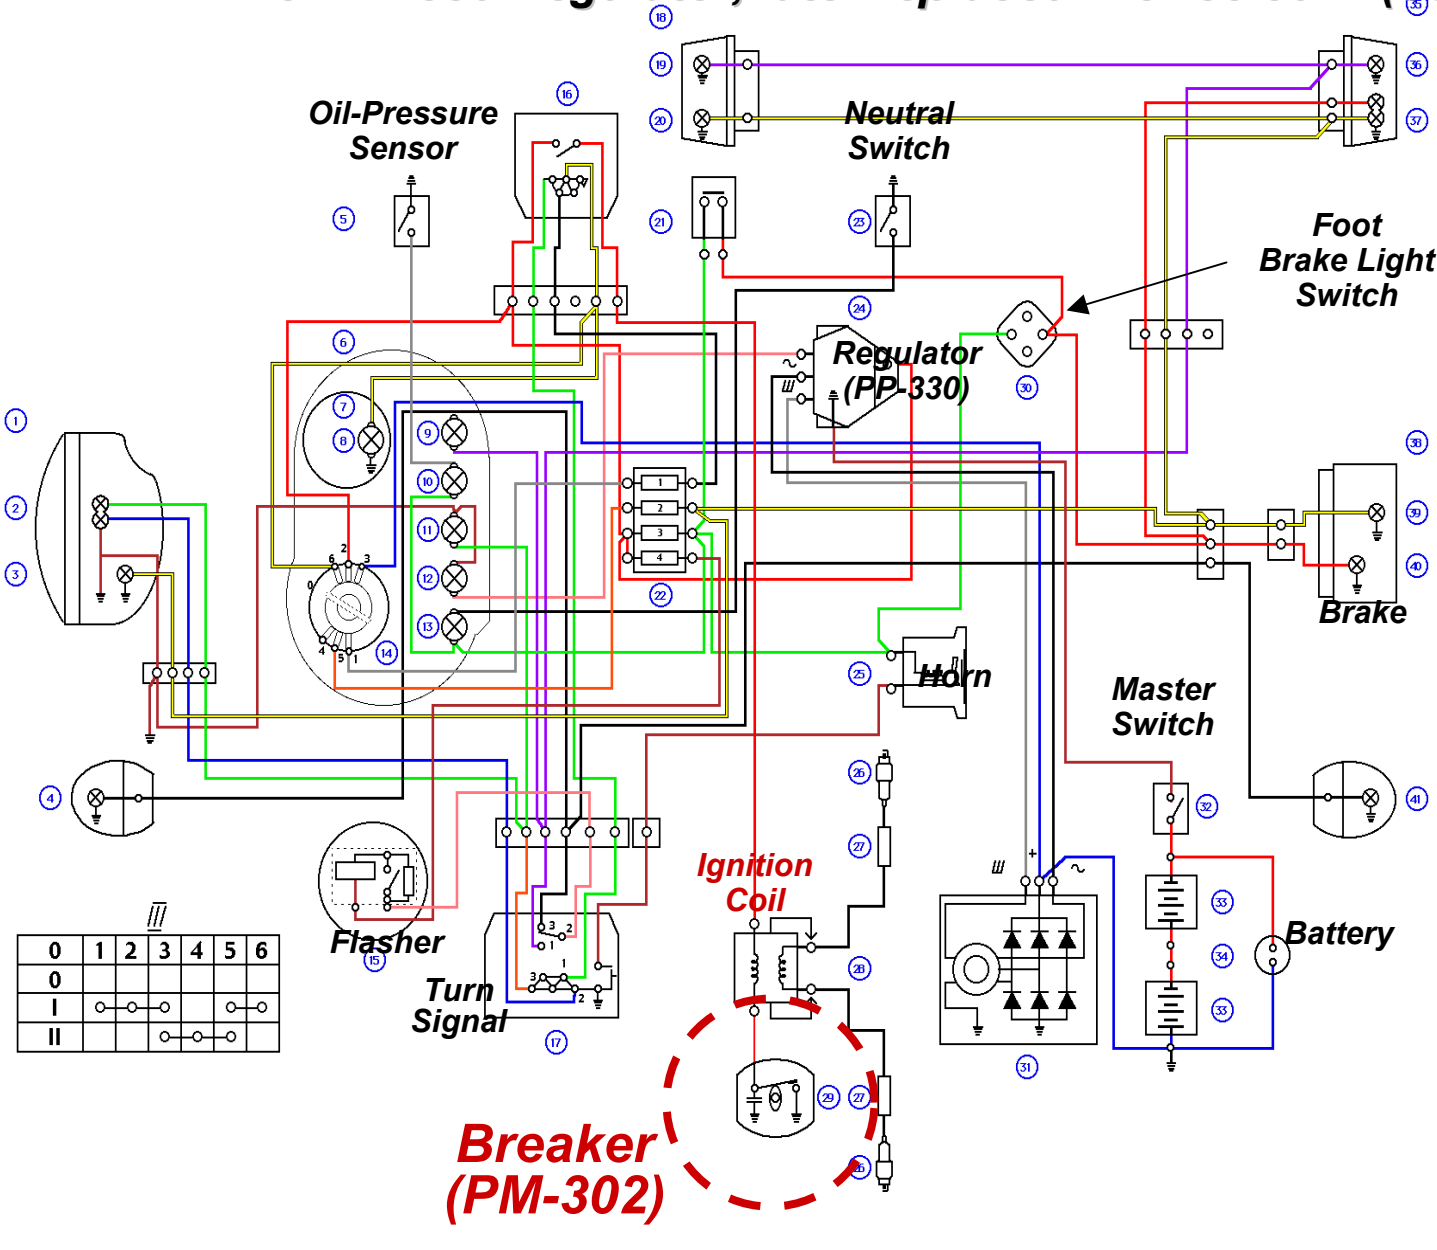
18
35
19
36
20
37
16
Oil-Pressure Sensor
Neutral Switch
5
21
23
Foot Brake Light Switch
24
6
Regulator (PP-330)
30
1
7
8
9
38
10
11
2
22
39
12
3
40
13
14
Brake
25
Horn
Master Switch
4
41
26
32
27
Ignition Coil
33
Flasher
15
28
34
Battery
Turn Signal
33
31
17
29
27
Breaker (PM-302)
26
III

| 0 | 1 | 2 | 3 | 4 | 5 | 6 |
|---|---|---|---|---|---|---|
| 0 | | | | | | |
| I | | | | | | |
| II | | | | | | |